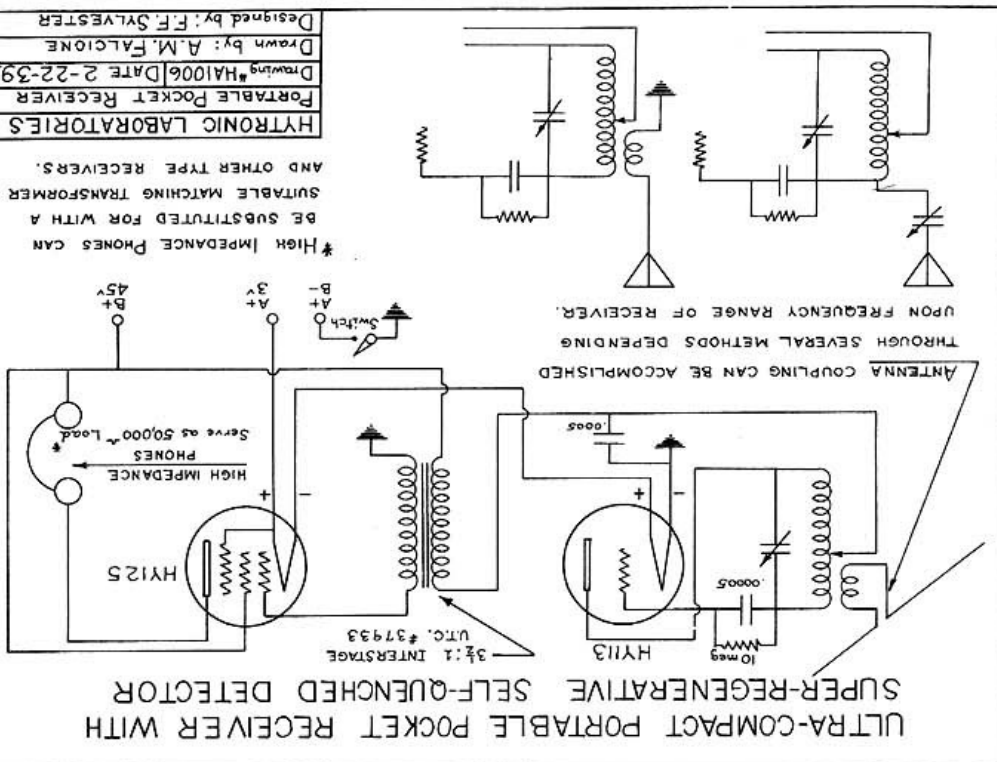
ULTRA-COMPACT PORTABLE POCKET RECEIVER WITH SUPER-REGENERATIVE SELF-QUENCHED DETECTOR

HY113
10 meg
.00005
.0005
+
−
$3\frac{1}{2}$:1 INTERSTAGE U.T.C. #37933
HY125
+
−
HIGH IMPEDANCE PHONES
Serve as 50,000 Ω Load*
Switch
A− B−
A+ 3V
B+ 45V

ANTENNA COUPLING CAN BE ACCOMPLISHED THROUGH SEVERAL METHODS DEPENDING UPON FREQUENCY RANGE OF RECEIVER.

*HIGH IMPEDANCE PHONES CAN BE SUBSTITUTED FOR WITH A SUITABLE MATCHING TRANSFORMER AND OTHER TYPE RECEIVERS.

| HYTRONIC LABORATORIES |
|---|
| PORTABLE POCKET RECEIVER |
| Drawing #HA1006 DATE 2-22-39 |
| Drawn by: A.M. FALCIONE |
| Designed by: F.F. SYLVESTER |